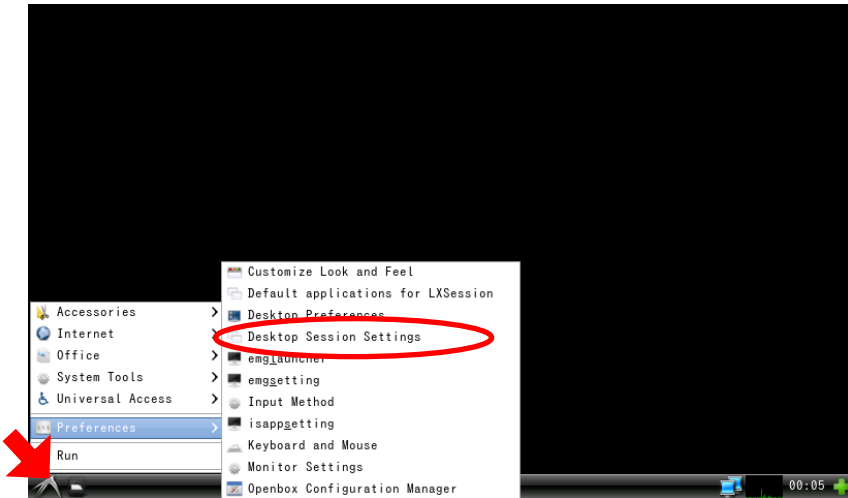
Accessories
Internet
Office
System Tools
Universal Access
Preferences
Run

Customize Look and Feel
Default applications for LXSession
Desktop Preferences
Desktop Session Settings
emglauncher
emgsetting
Input Method
isappsetting
Keyboard and Mouse
Monitor Settings
Openbox Configuration Manager

00:05